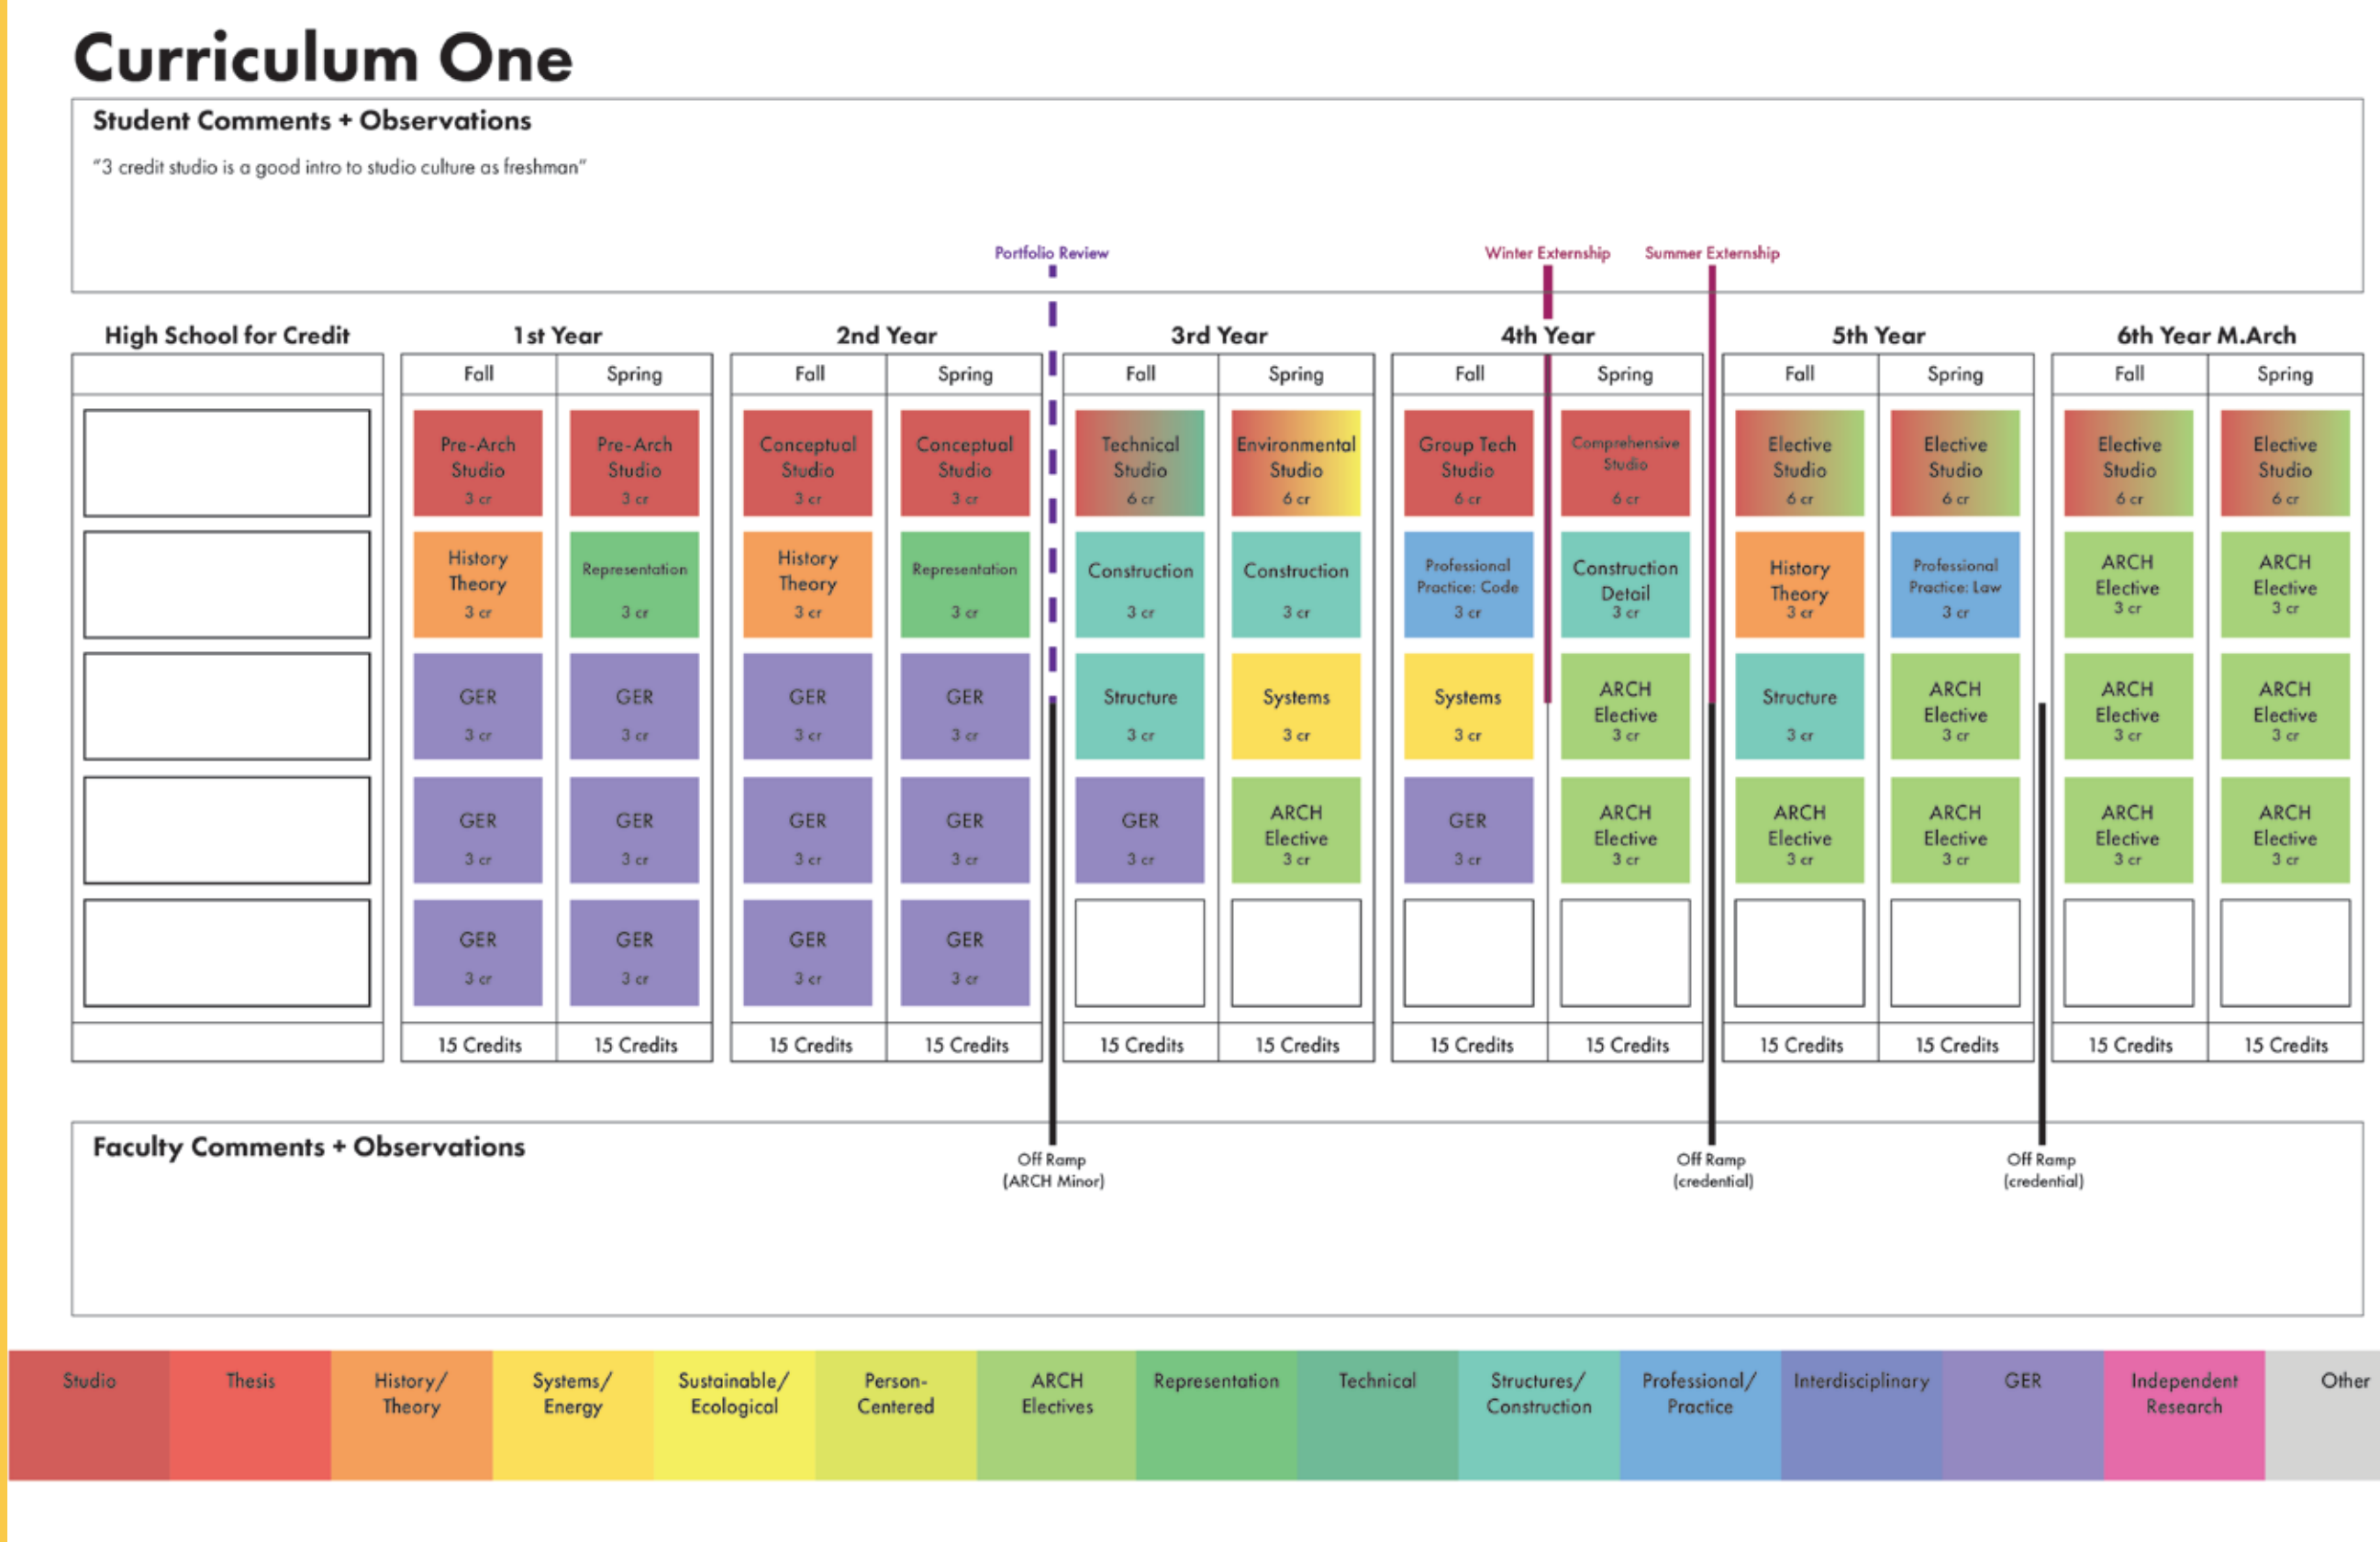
Curriculum One

Student Comments + Observations

"3 credit studio is a good intro to studio culture as freshman"

Portfolio Review

Winter Externship

Summer Externship

| High School for Credit | 1st Year Fall | 1st Year Spring | 2nd Year Fall | 2nd Year Spring | 3rd Year Fall | 3rd Year Spring | 4th Year Fall | 4th Year Spring | 5th Year Fall | 5th Year Spring | 6th Year M.Arch Fall | 6th Year M.Arch Spring |
|---|---|---|---|---|---|---|---|---|---|---|---|---|
| | Pre-Arch Studio 3 cr | Pre-Arch Studio 3 cr | Conceptual Studio 3 cr | Conceptual Studio 3 cr | Technical Studio 6 cr | Environmental Studio 6 cr | Group Tech Studio 6 cr | Comprehensive Studio 6 cr | Elective Studio 6 cr | Elective Studio 6 cr | Elective Studio 6 cr | Elective Studio 6 cr |
| | History Theory 3 cr | Representation 3 cr | History Theory 3 cr | Representation 3 cr | Construction 3 cr | Construction 3 cr | Professional Practice: Code 3 cr | Construction Detail 3 cr | History Theory 3 cr | Professional Practice: Law 3 cr | ARCH Elective 3 cr | ARCH Elective 3 cr |
| | GER 3 cr | GER 3 cr | GER 3 cr | GER 3 cr | Structure 3 cr | Systems 3 cr | Systems 3 cr | ARCH Elective 3 cr | Structure 3 cr | ARCH Elective 3 cr | ARCH Elective 3 cr | ARCH Elective 3 cr |
| | GER 3 cr | GER 3 cr | GER 3 cr | GER 3 cr | GER 3 cr | ARCH Elective 3 cr | GER 3 cr | ARCH Elective 3 cr | ARCH Elective 3 cr | ARCH Elective 3 cr | ARCH Elective 3 cr | ARCH Elective 3 cr |
| | GER 3 cr | GER 3 cr | GER 3 cr | GER 3 cr | | | | | | | | |
| | 15 Credits | 15 Credits | 15 Credits | 15 Credits | 15 Credits | 15 Credits | 15 Credits | 15 Credits | 15 Credits | 15 Credits | 15 Credits | 15 Credits |

Faculty Comments + Observations

Off Ramp (ARCH Minor)

Off Ramp (credential)

Off Ramp (credential)

Studio | Thesis | History/ Theory | Systems/ Energy | Sustainable/ Ecological | Person-Centered | ARCH Electives | Representation | Technical | Structures/ Construction | Professional/ Practice | Interdisciplinary | GER | Independent Research | Other